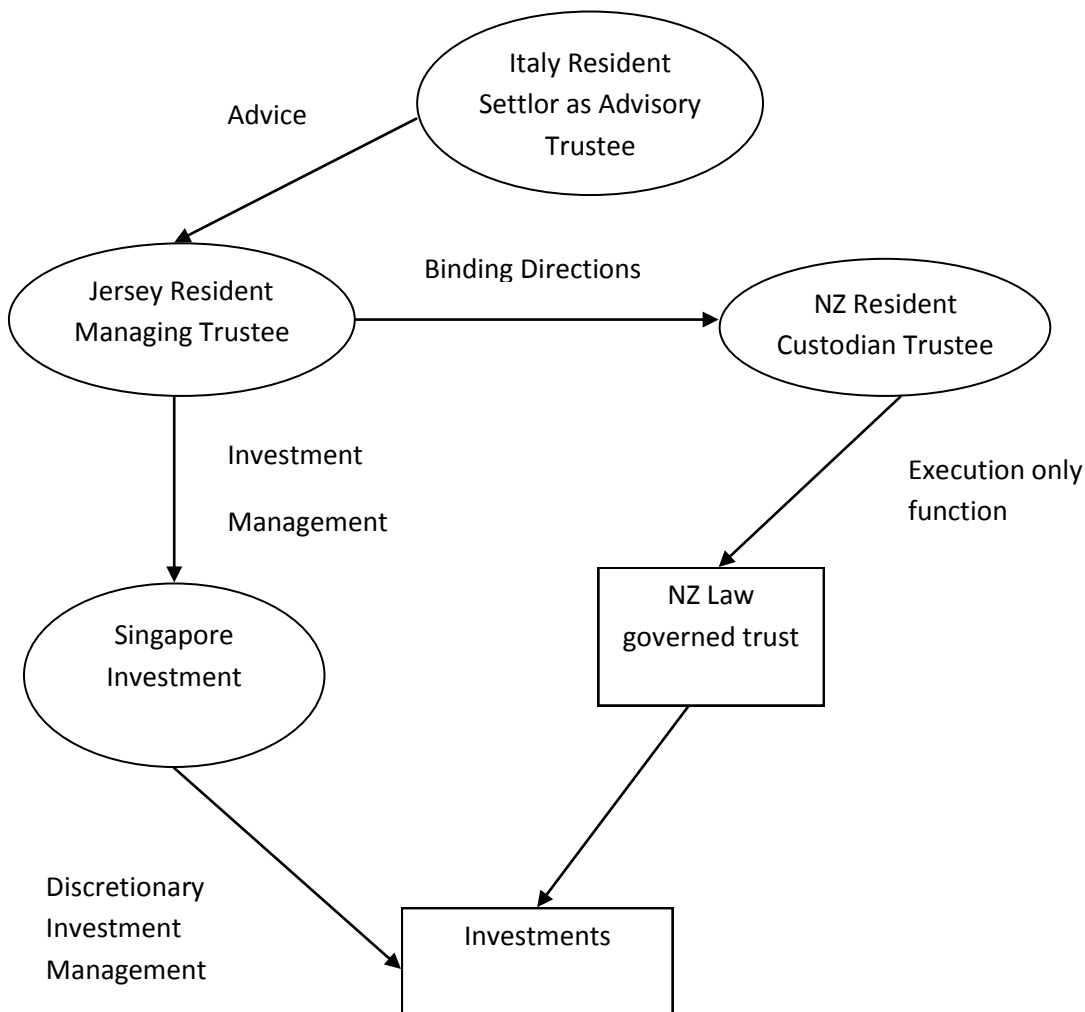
Italy Resident Settlor as Advisory Trustee

Advice

Jersey Resident Managing Trustee

Binding Directions

NZ Resident Custodian Trustee

Investment Management

Execution only function

NZ Law governed trust

Singapore Investment

Discretionary Investment Management

Investments